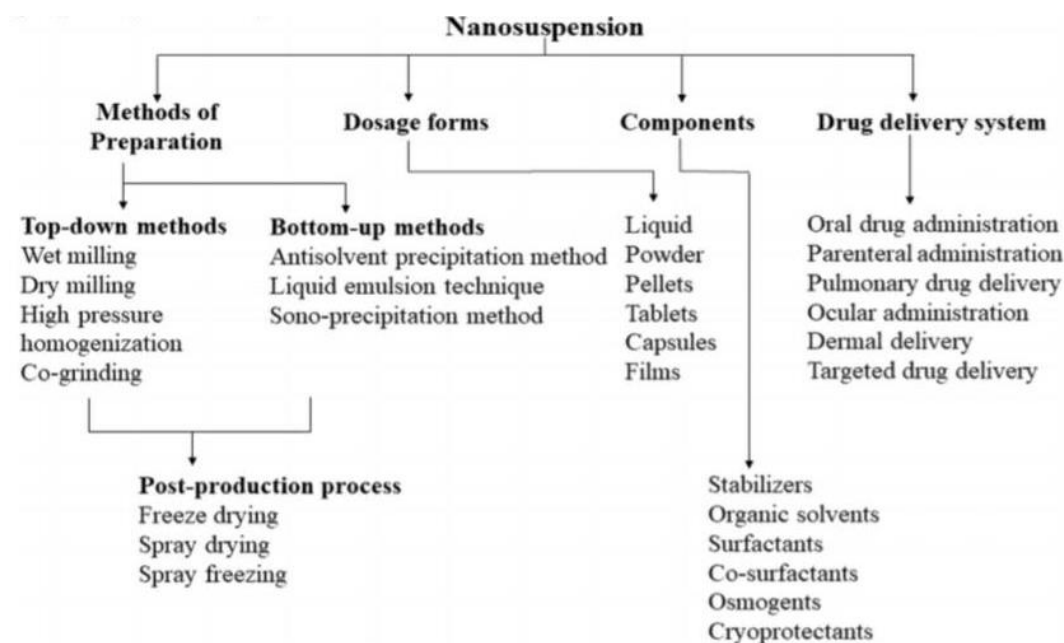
Nanosuspension

Methods of Preparation

Dosage forms

Components

Drug delivery system

Top-down methods
Wet milling
Dry milling
High pressure homogenization
Co-grinding

Bottom-up methods
Antisolvent precipitation method
Liquid emulsion technique
Sono-precipitation method

Liquid
Powder
Pellets
Tablets
Capsules
Films

Oral drug administration
Parenteral administration
Pulmonary drug delivery
Ocular administration
Dermal delivery
Targeted drug delivery

Post-production process
Freeze drying
Spray drying
Spray freezing

Stabilizers
Organic solvents
Surfactants
Co-surfactants
Osmogents
Cryoprotectants